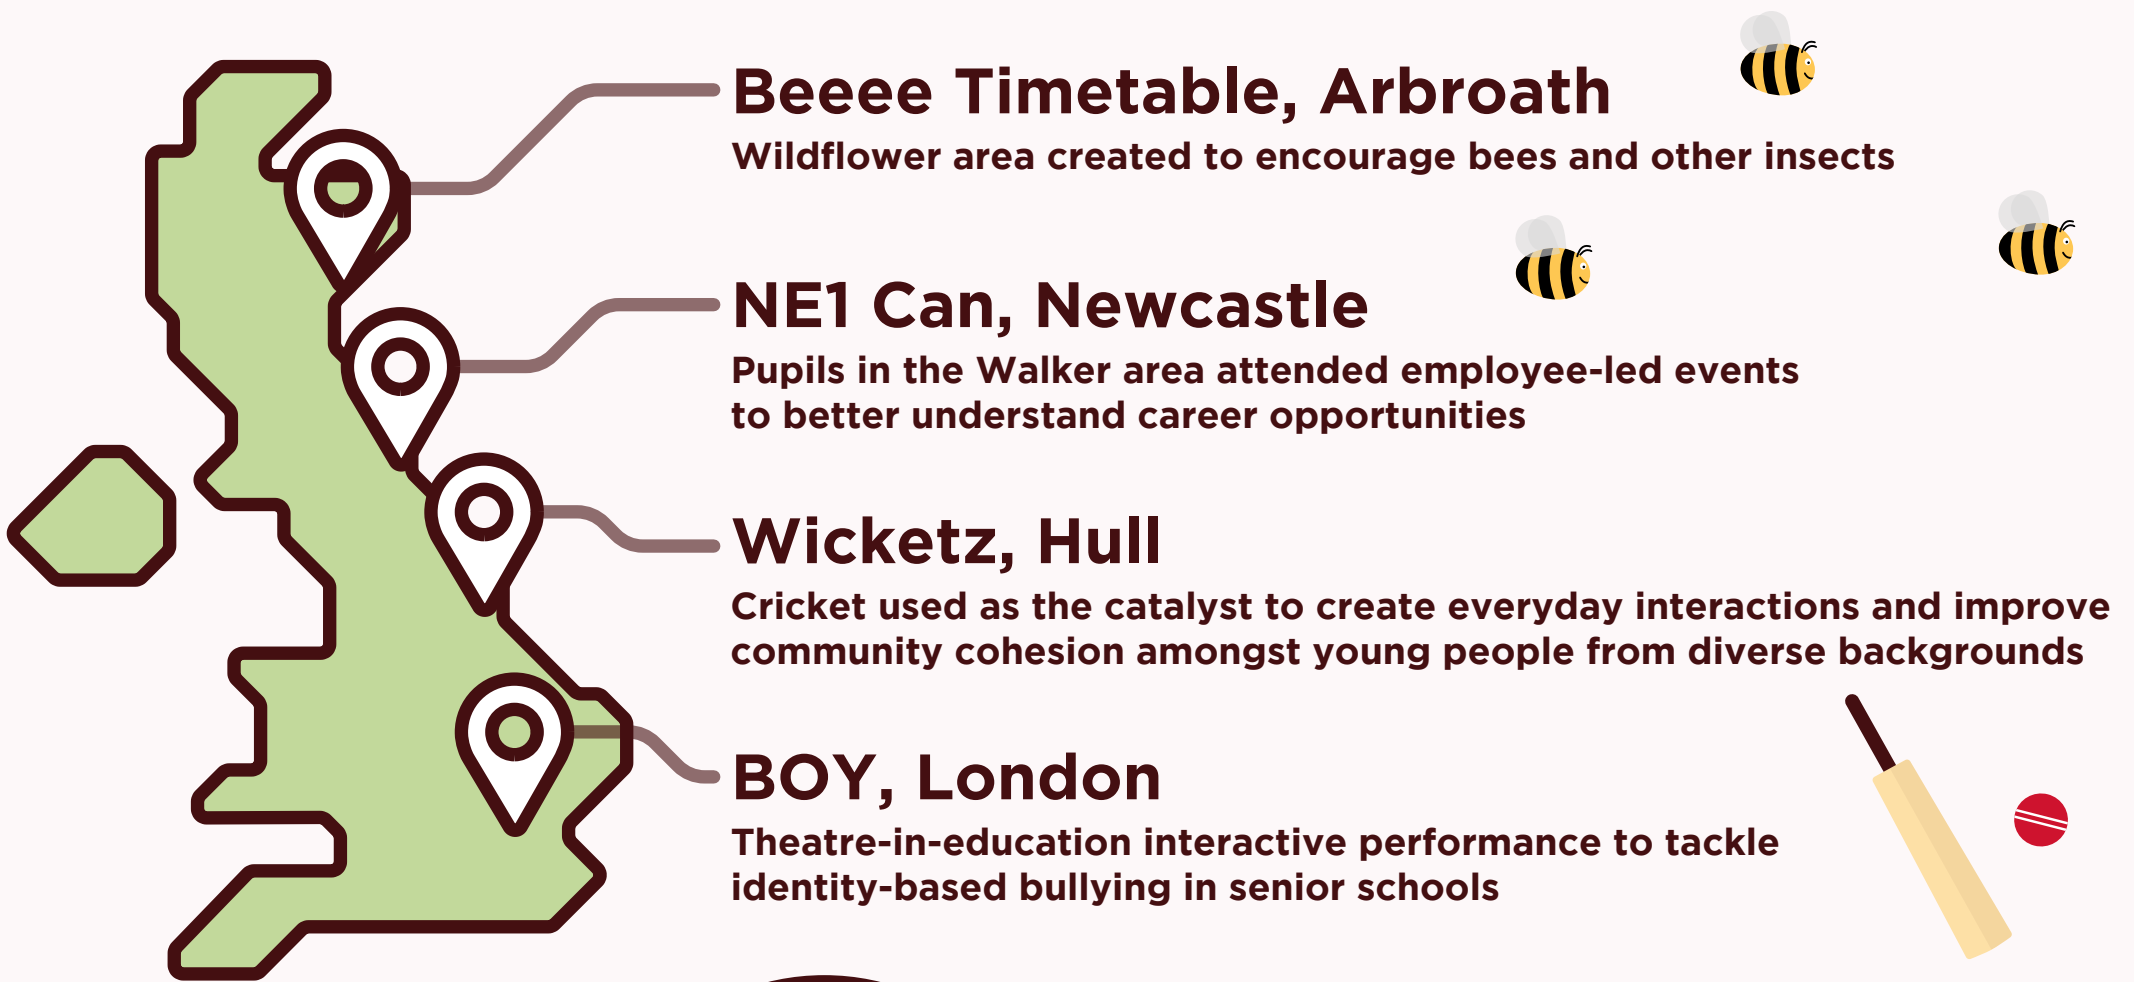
Beeee Timetable, Arbroath
Wildflower area created to encourage bees and other insects

NE1 Can, Newcastle
Pupils in the Walker area attended employee-led events to better understand career opportunities

Wicketz, Hull
Cricket used as the catalyst to create everyday interactions and improve community cohesion amongst young people from diverse backgrounds

BOY, London
Theatre-in-education interactive performance to tackle identity-based bullying in senior schools